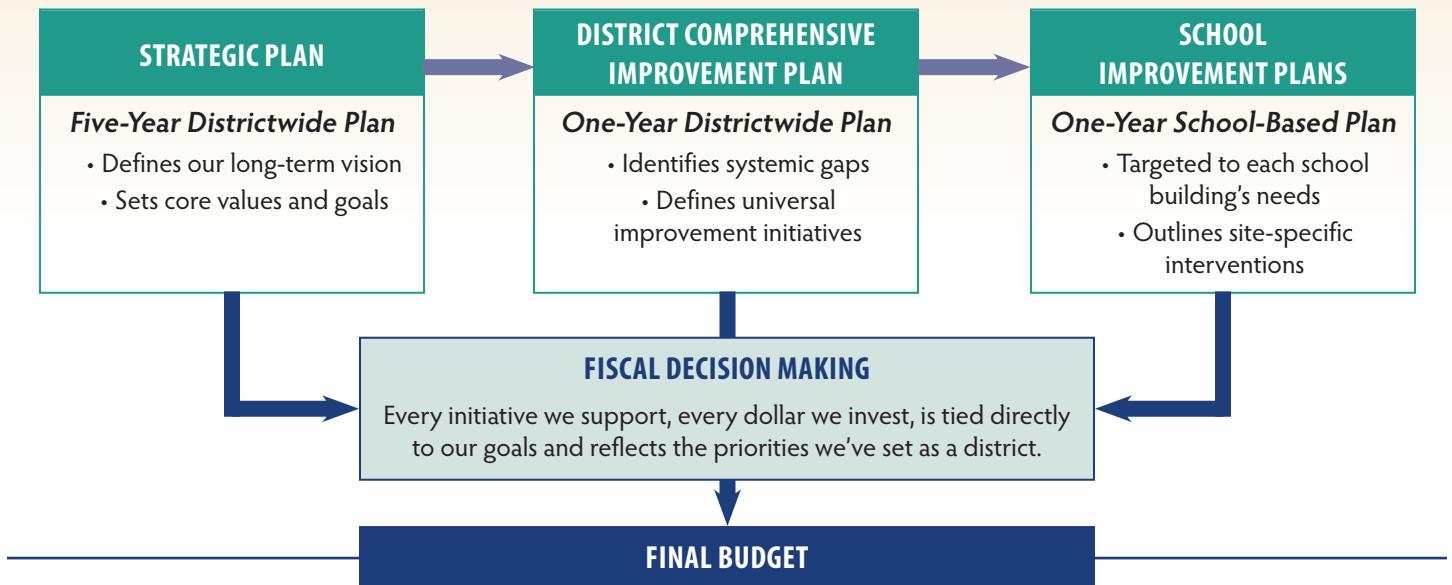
STRATEGIC PLAN

*Five-Year Districtwide Plan*
• Defines our long-term vision
• Sets core values and goals

DISTRICT COMPREHENSIVE IMPROVEMENT PLAN

*One-Year Districtwide Plan*
• Identifies systemic gaps
• Defines universal improvement initiatives

SCHOOL IMPROVEMENT PLANS

*One-Year School-Based Plan*
• Targeted to each school building's needs
• Outlines site-specific interventions

FISCAL DECISION MAKING

Every initiative we support, every dollar we invest, is tied directly to our goals and reflects the priorities we've set as a district.

FINAL BUDGET